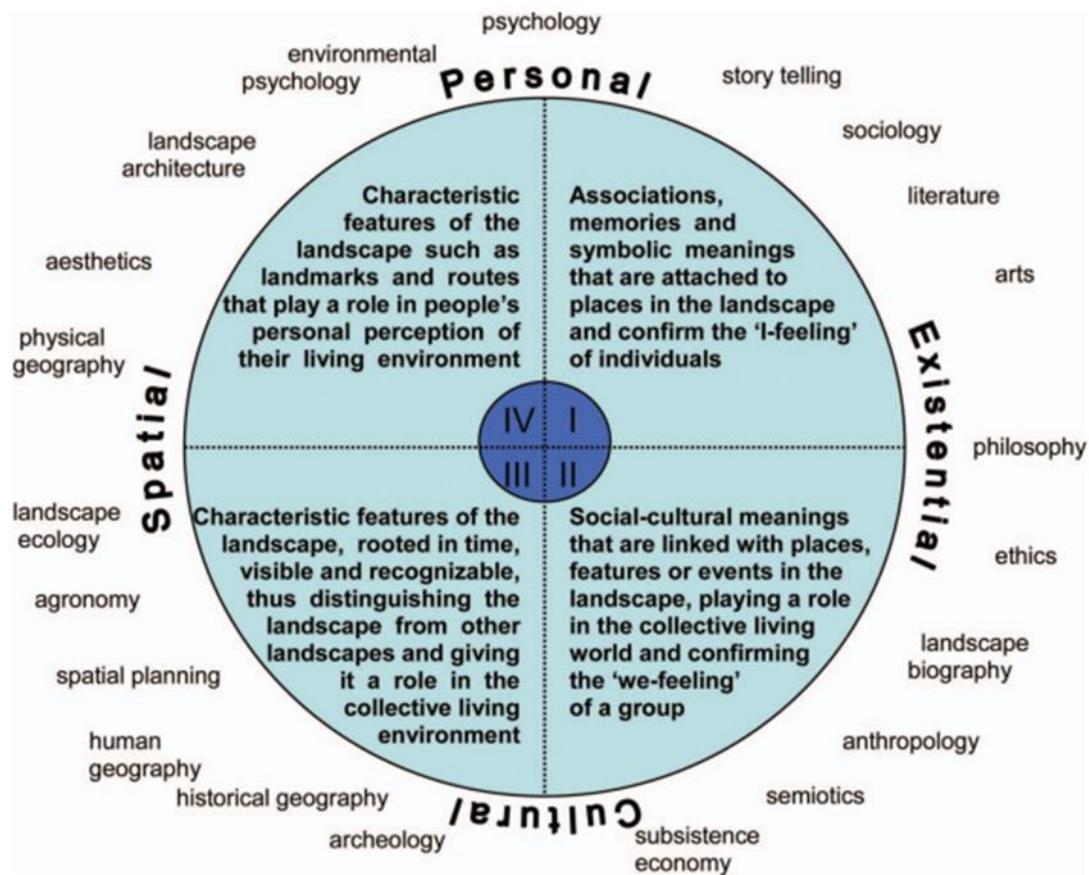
psychology

environmental psychology

Personal

story telling

sociology

landscape architecture

literature

aesthetics

arts

physical geography

Characteristic features of the landscape such as landmarks and routes that play a role in people's personal perception of their living environment

Associations, memories and symbolic meanings that are attached to places in the landscape and confirm the 'I-feeling' of individuals

IV I

III II

Spatial

Existential

philosophy

landscape ecology

Characteristic features of the landscape, rooted in time, visible and recognizable, thus distinguishing the landscape from other landscapes and giving it a role in the collective living environment

Social-cultural meanings that are linked with places, features or events in the landscape, playing a role in the collective living world and confirming the 'we-feeling' of a group

ethics

agronomy

landscape biography

spatial planning

human geography

anthropology

historical geography

Cultural

semiotics

archeology

subsistence economy